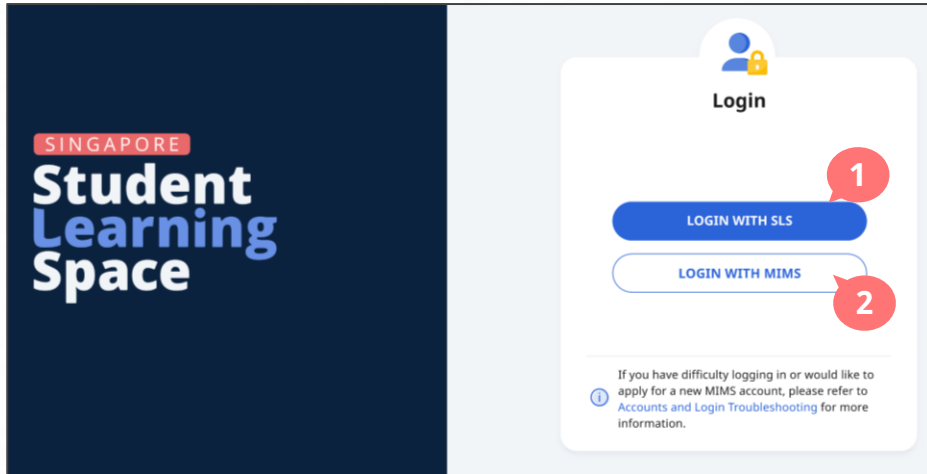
SINGAPORE
Student
Learning
Space

Login

1

LOGIN WITH SLS

LOGIN WITH MIMS

2

If you have difficulty logging in or would like to apply for a new MIMS account, please refer to Accounts and Login Troubleshooting for more information.